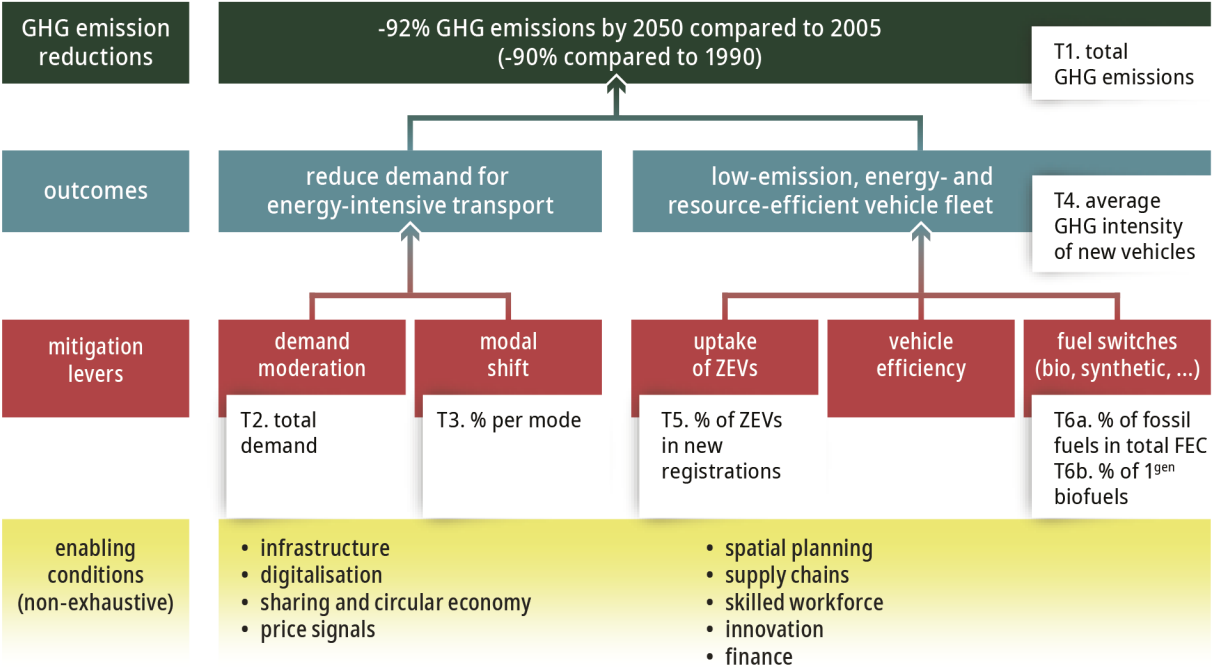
GHG emission reductions

-92% GHG emissions by 2050 compared to 2005 (-90% compared to 1990)

T1. total GHG emissions

outcomes

reduce demand for energy-intensive transport

low-emission, energy- and resource-efficient vehicle fleet

T4. average GHG intensity of new vehicles

mitigation levers

demand moderation

modal shift

uptake of ZEVs

vehicle efficiency

fuel switches (bio, synthetic, ...)

T2. total demand

T3. % per mode

T5. % of ZEVs in new registrations

T6a. % of fossil fuels in total FEC
T6b. % of $1^{gen}$ biofuels

enabling conditions (non-exhaustive)

• infrastructure
• digitalisation
• sharing and circular economy
• price signals

• spatial planning
• supply chains
• skilled workforce
• innovation
• finance